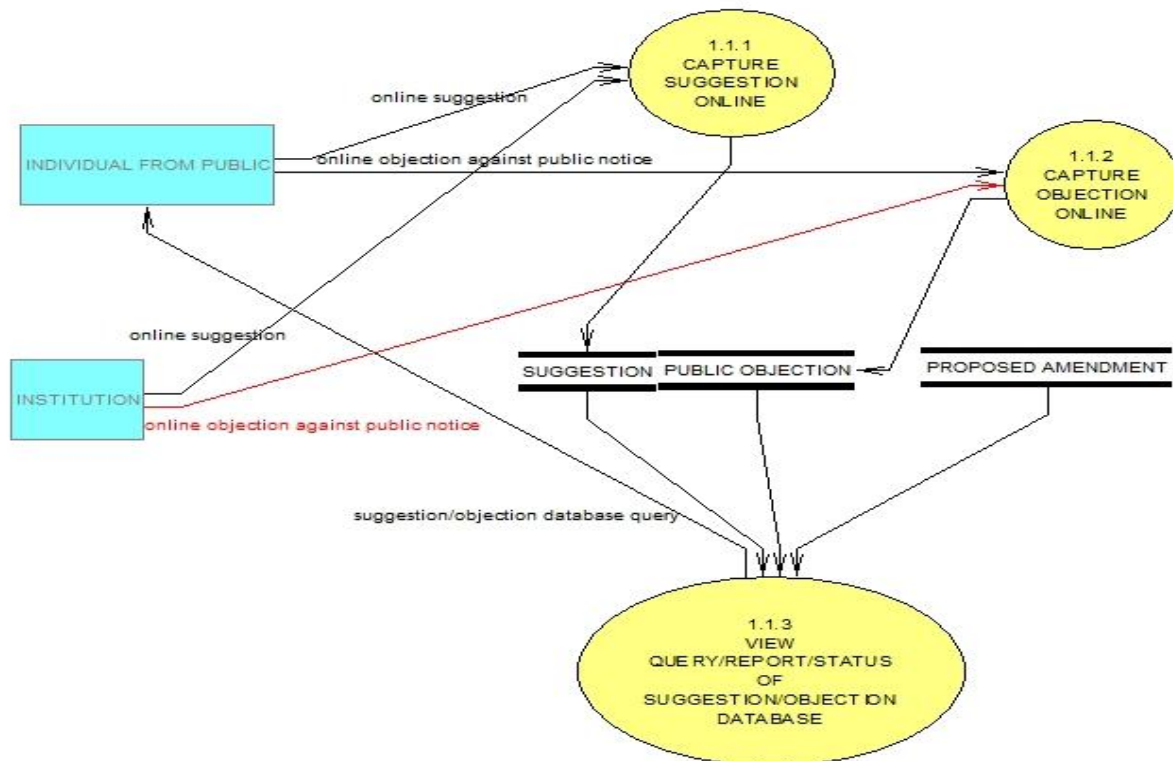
1.1.1
CAPTURE
SUGGESTION
ONLINE

online suggestion

INDIVIDUAL FROM PUBLIC

online objection against public notice

1.1.2
CAPTURE
OBJECTION
ONLINE

online suggestion

INSTITUTION

online objection against public notice

SUGGESTION

PUBLIC OBJECTION

PROPOSED AMENDMENT

suggestion/objection database query

1.1.3
VIEW
QUERY/REPORT/STATUS
OF
SUGGESTION/OBJECTION
DATABASE